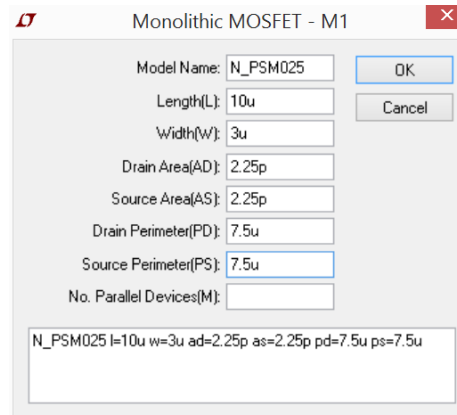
Monolithic MOSFET - M1

Model Name: N_PSM025
Length(L): 10u
Width(W): 3u
Drain Area(AD): 2.25p
Source Area(AS): 2.25p
Drain Perimeter(PD): 7.5u
Source Perimeter(PS): 7.5u
No. Parallel Devices(M):

OK
Cancel

N_PSM025 l=10u w=3u ad=2.25p as=2.25p pd=7.5u ps=7.5u